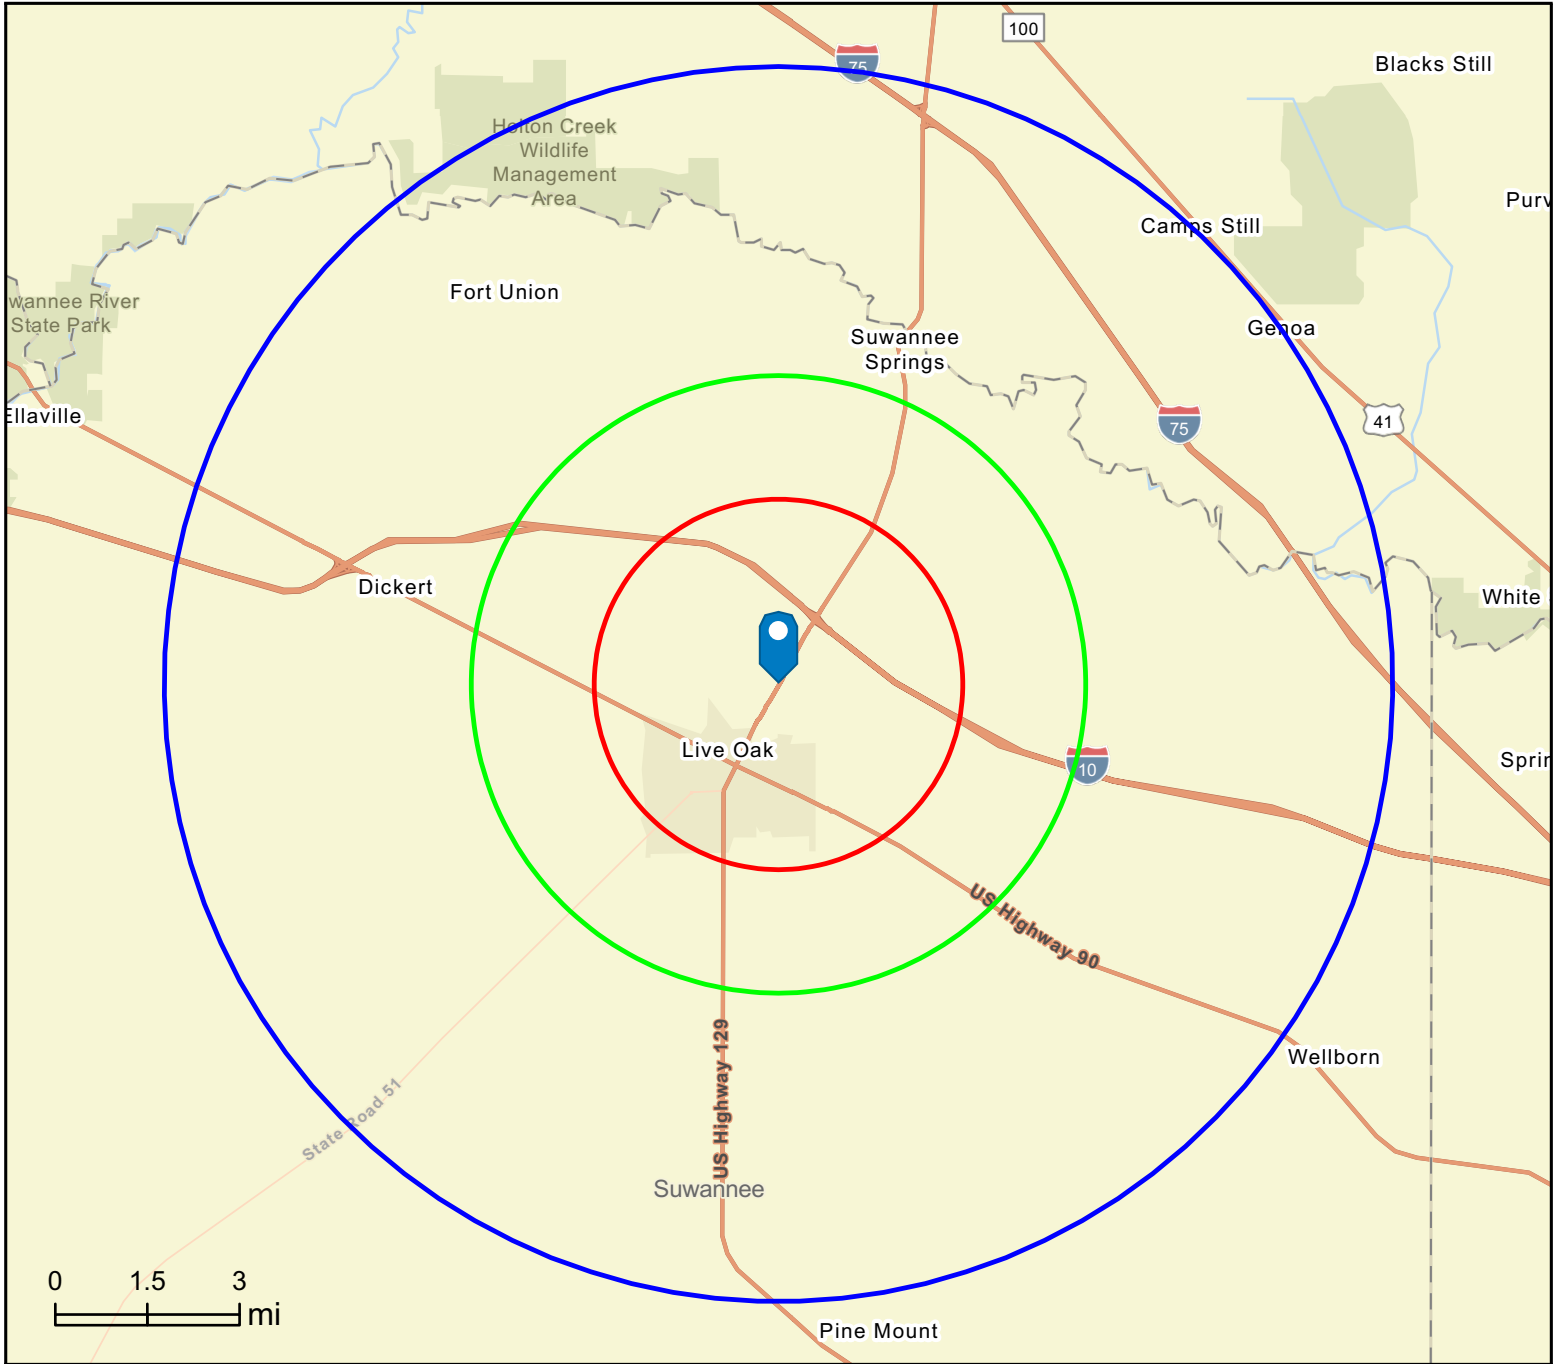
100
75
Blacks Still
Holton Creek Wildlife Management Area
Purv
Camps Still
wannee River State Park
Fort Union
Genoa
Suwannee Springs
Ellaville
75
41
Dickert
White
Live Oak
10
Sprin
US Highway 90
Wellborn
State Road 51
US Highway 129
Suwannee
0
1.5
3
mi
Pine Mount